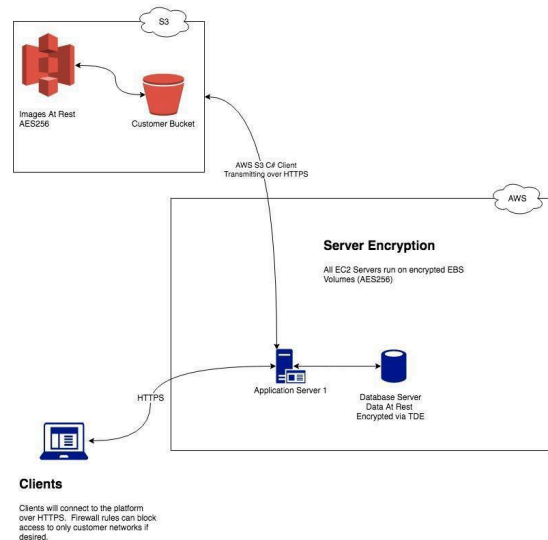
S3

Images At Rest
AES256

Customer Bucket

AWS S3 C# Client
Transmitting over HTTPS

AWS

Server Encryption

All EC2 Servers run on encrypted EBS Volumes (AES256)

HTTPS

Application Server 1

Database Server
Data At Rest
Encrypted via TDE

Clients

Clients will connect to the platform over HTTPS. Firewall rules can block access to only customer networks if desired.